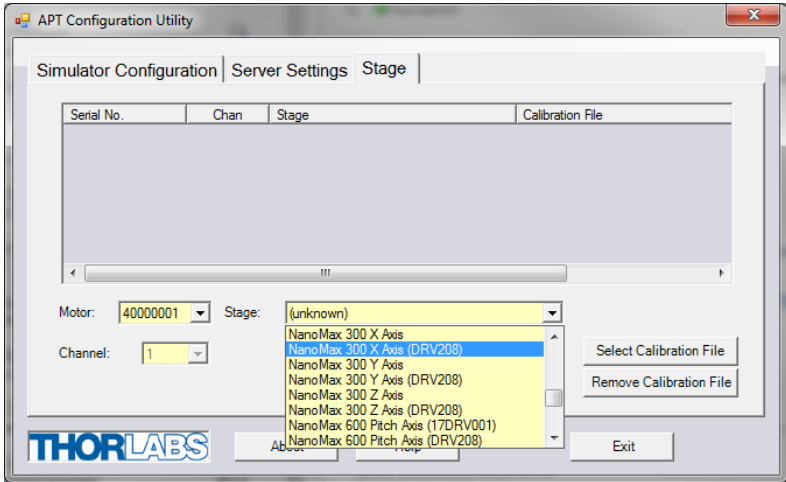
APT Configuration Utility

Simulator Configuration | Server Settings | Stage

| Serial No. | Chan | Stage | Calibration File |
|---|---|---|---|

Motor: 40000001
Stage: (unknown)

Channel: 1

NanoMax 300 X Axis
NanoMax 300 X Axis (DRV208)
NanoMax 300 Y Axis
NanoMax 300 Y Axis (DRV208)
NanoMax 300 Z Axis
NanoMax 300 Z Axis (DRV208)
NanoMax 600 Pitch Axis (17DRV001)
NanoMax 600 Pitch Axis (DRV208)

Select Calibration File
Remove Calibration File

THORLABS
About
Help
Exit